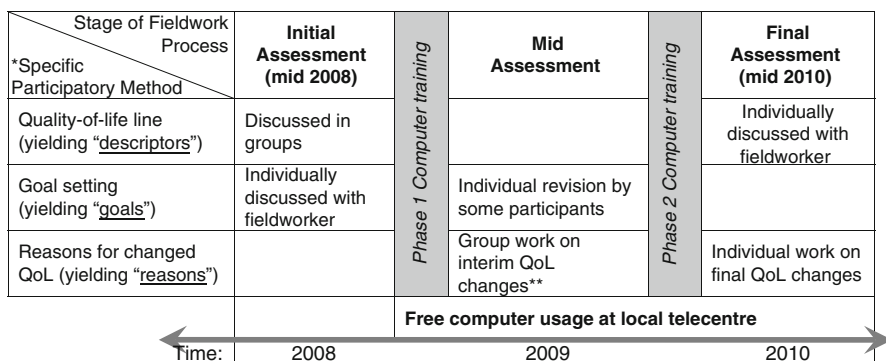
| Stage of Fieldwork Process / *Specific Participatory Method | Initial Assessment (mid 2008) | Phase 1 Computer training | Mid Assessment | Phase 2 Computer training | Final Assessment (mid 2010) |
|---|---|---|---|---|---|
| Quality-of-life line (yielding "descriptors") | Discussed in groups | | | | Individually discussed with fieldworker |
| Goal setting (yielding "goals") | Individually discussed with fieldworker | | Individual revision by some participants | | |
| Reasons for changed QoL (yielding "reasons") | | | Group work on interim QoL changes** | | Individual work on final QoL changes |
| | | Free computer usage at local telecentre | | | |

Time: 2008 2009 2010